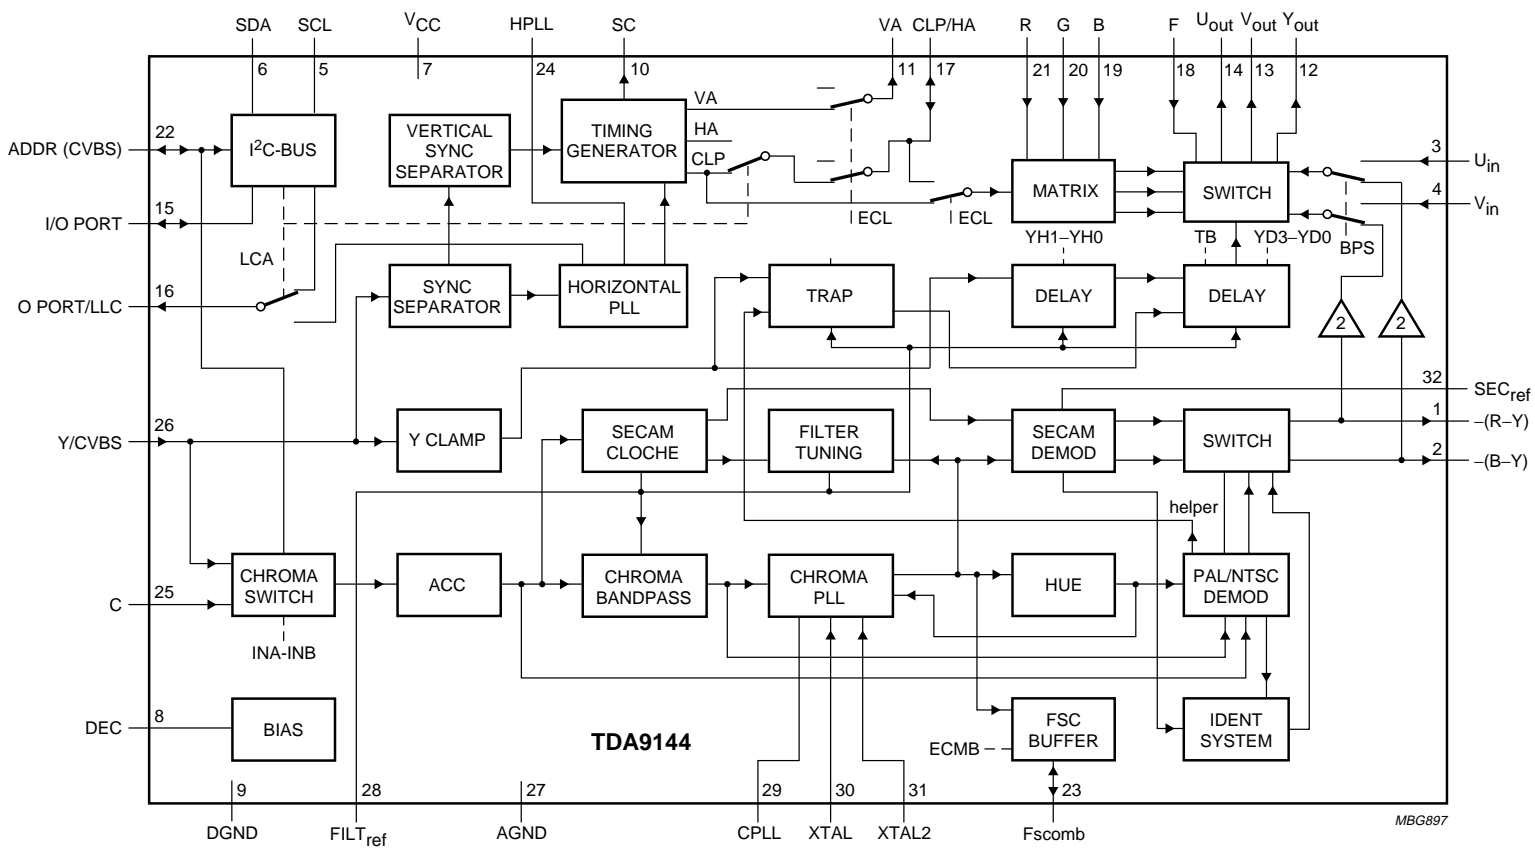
SDA SCL $V_{CC}$ HPLL SC VA CLP/HA R G B F $U_{out}$ $V_{out}$ $Y_{out}$

6 5 7 24 10 11 17 21 20 19 18 14 13 12

ADDR (CVBS) 22
$I^2C$-BUS
VERTICAL SYNC SEPARATOR
TIMING GENERATOR
VA
HA
CLP
MATRIX
SWITCH
3 $U_{in}$
4 $V_{in}$
I/O PORT 15
ECL
ECL
YH1–YH0
TB
YD3–YD0
BPS
LCA
O PORT/LLC 16
SYNC SEPARATOR
HORIZONTAL PLL
TRAP
DELAY
DELAY
2
2
32 $SEC_{ref}$
Y/CVBS 26
Y CLAMP
SECAM CLOCHE
FILTER TUNING
SECAM DEMOD
SWITCH
1 –(R–Y)
2 –(B–Y)
helper
CHROMA SWITCH
ACC
CHROMA BANDPASS
CHROMA PLL
HUE
PAL/NTSC DEMOD
C 25
INA-INB
DEC 8
BIAS
TDA9144
FSC BUFFER
ECMB
IDENT SYSTEM
9 28 27 29 30 31 23
DGND $FILT_{ref}$ AGND CPLL XTAL XTAL2 Fscomb
MBG897